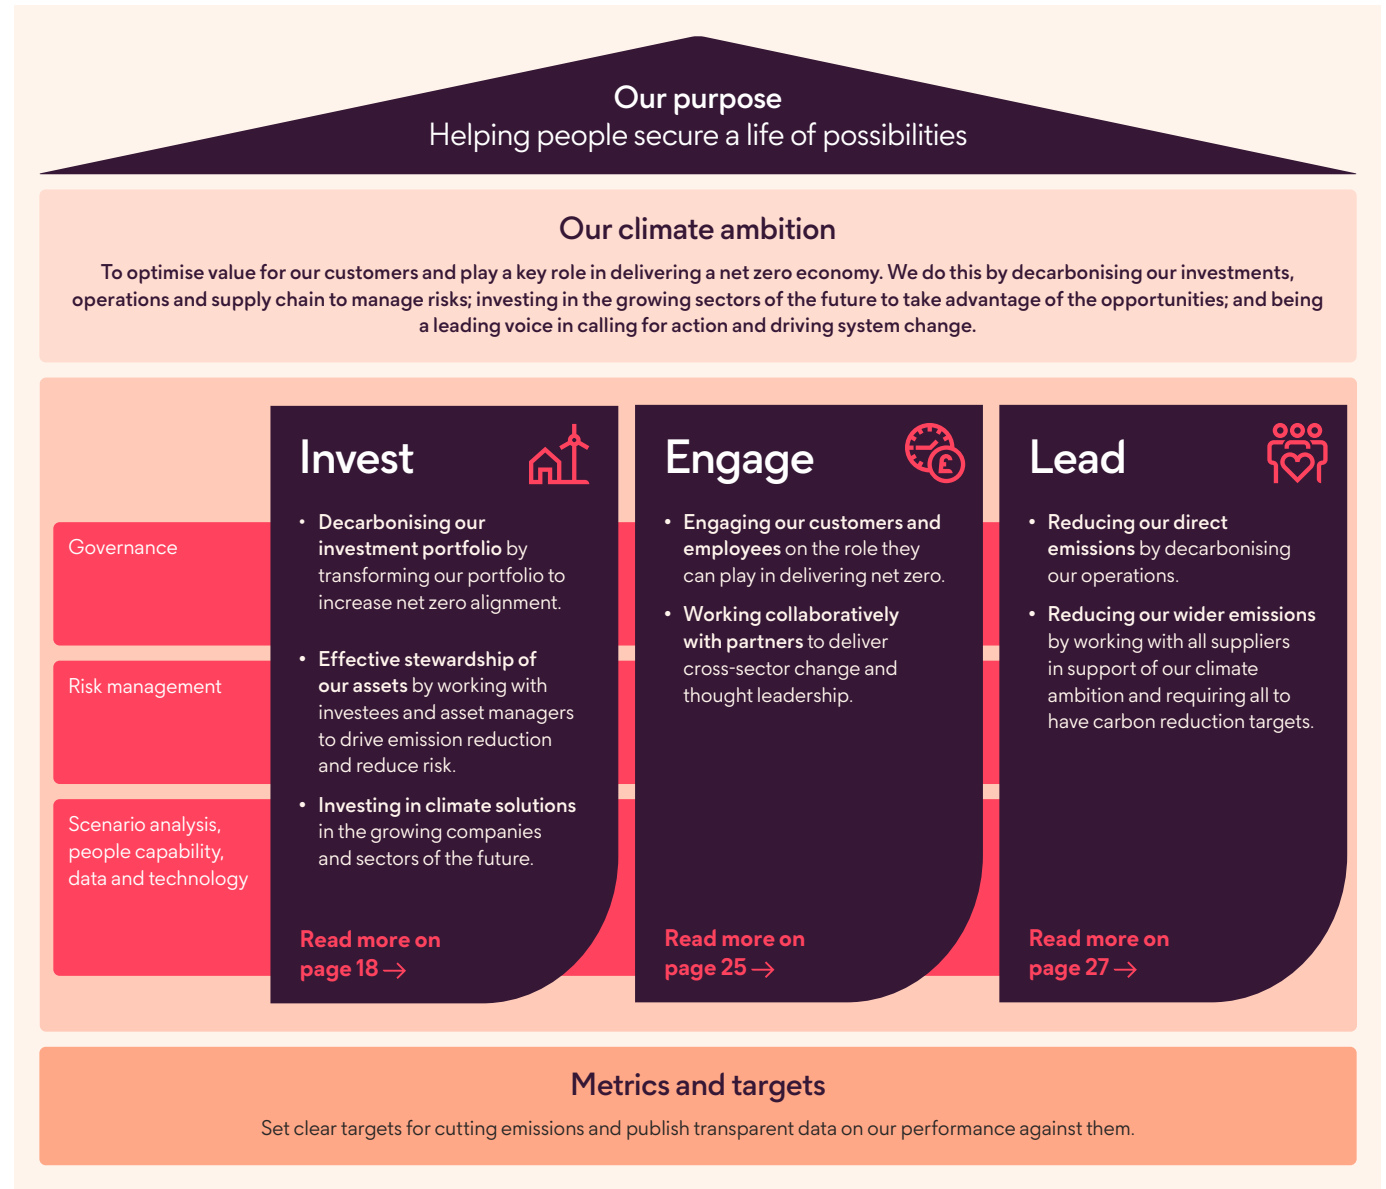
Our purpose
Helping people secure a life of possibilities

Our climate ambition

To optimise value for our customers and play a key role in delivering a net zero economy. We do this by decarbonising our investments, operations and supply chain to manage risks; investing in the growing sectors of the future to take advantage of the opportunities; and being a leading voice in calling for action and driving system change.

Governance

Risk management

Scenario analysis, people capability, data and technology

Invest

• Decarbonising our investment portfolio by transforming our portfolio to increase net zero alignment.

• Effective stewardship of our assets by working with investees and asset managers to drive emission reduction and reduce risk.

• Investing in climate solutions in the growing companies and sectors of the future.

Read more on page 18 →

Engage

• Engaging our customers and employees on the role they can play in delivering net zero.

• Working collaboratively with partners to deliver cross-sector change and thought leadership.

Read more on page 25 →

Lead

• Reducing our direct emissions by decarbonising our operations.

• Reducing our wider emissions by working with all suppliers in support of our climate ambition and requiring all to have carbon reduction targets.

Read more on page 27 →

Metrics and targets

Set clear targets for cutting emissions and publish transparent data on our performance against them.